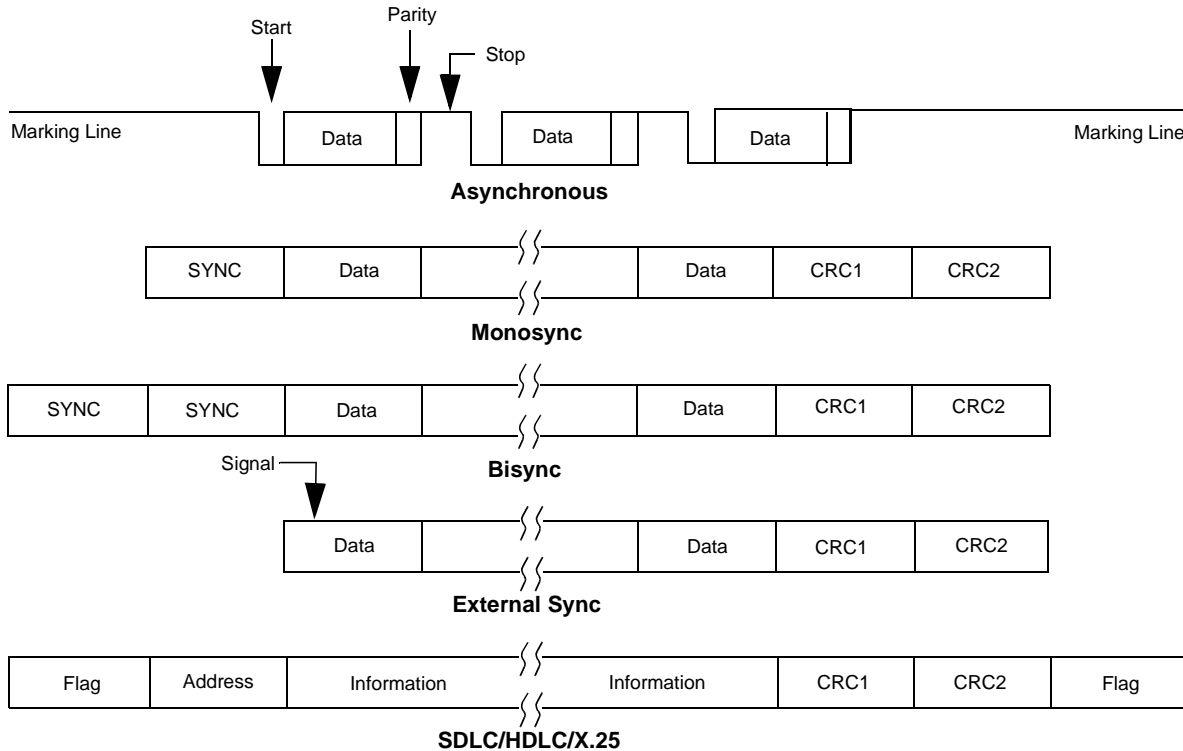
Start

Parity

Stop

Marking Line

Data

Data

Data

Marking Line

**Asynchronous**

| SYNC | Data | | Data | CRC1 | CRC2 |
|---|---|---|---|---|---|

**Monosync**

| SYNC | SYNC | Data | | Data | CRC1 | CRC2 |
|---|---|---|---|---|---|---|

Signal

**Bisync**

| Data | | Data | CRC1 | CRC2 |
|---|---|---|---|---|

**External Sync**

| Flag | Address | Information | Information | CRC1 | CRC2 | Flag |
|---|---|---|---|---|---|---|

**SDLC/HDLC/X.25**